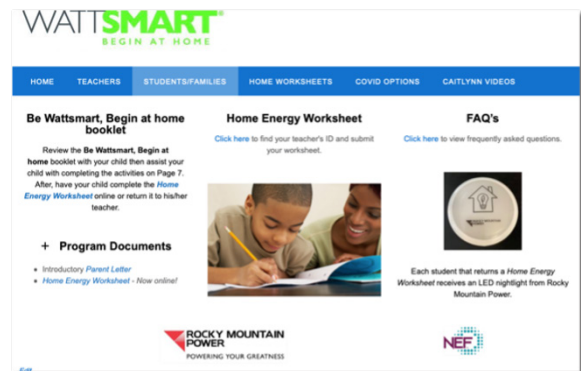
WATTSMART®
BEGIN AT HOME

HOME | TEACHERS | STUDENTS/FAMILIES | HOME WORKSHEETS | COVID OPTIONS | CAITLYNN VIDEOS

Be Wattsmart, Begin at home booklet

Review the Be Wattsmart, Begin at home booklet with your child then assist your child with completing the activities on Page 7. After, have your child complete the Home Energy Worksheet online or return it to his/her teacher.

+ Program Documents

Introductory Parent Letter
Home Energy Worksheet - Now online!

Home Energy Worksheet

Click here to find your teacher's ID and submit your worksheet.

FAQ's

Click here to view frequently asked questions.

Each student that returns a Home Energy Worksheet receives an LED nightlight from Rocky Mountain Power.

ROCKY MOUNTAIN POWER
POWERING YOUR GREATNESS

NEF

Edit